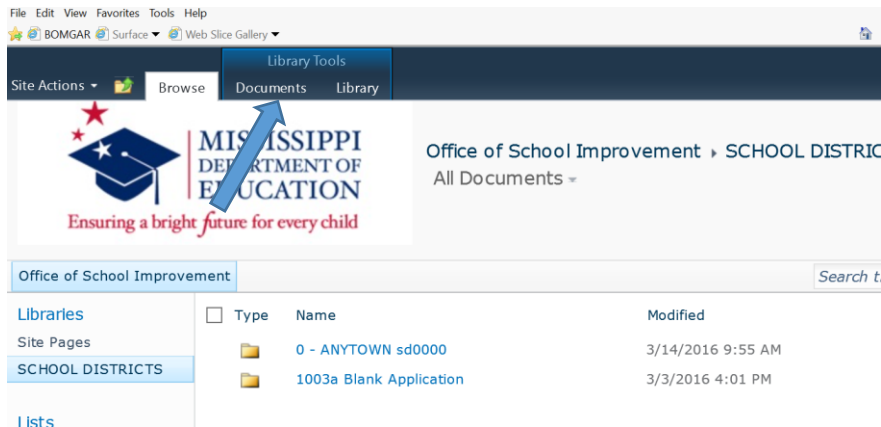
File Edit View Favorites Tools Help

BOMGAR Surface ▾ Web Slice Gallery ▾

Library Tools

Site Actions ▾ Browse Documents Library

MISSISSIPPI DEPARTMENT OF EDUCATION

Ensuring a bright future for every child

Office of School Improvement ▸ SCHOOL DISTRIC

All Documents ▾

Office of School Improvement

Search t

Libraries

Site Pages

SCHOOL DISTRICTS

Lists

| Type | Name | Modified |
|---|---|---|
| | 0 - ANYTOWN sd0000 | 3/14/2016 9:55 AM |
| | 1003a Blank Application | 3/3/2016 4:01 PM |